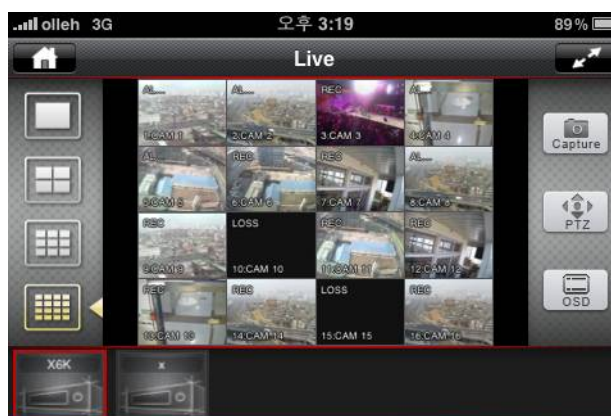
olleh 3G
오후 3:19
89%

Live

AL
1:CAM 1
AL
2:CAM 2
REC
3:CAM 3
AL
4:CAM 4
AL
5:CAM 5
REC
6:CAM 6
REC
7:CAM 7
AL
8:CAM 8
REC
9:CAM 9
LOSS
10:CAM 10
REC
11:CAM 11
REC
12:CAM 12
REC
13:CAM 13
REC
14:CAM 14
LOSS
15:CAM 15
REC
16:CAM 16

Capture
PTZ
OSD

X6K
x